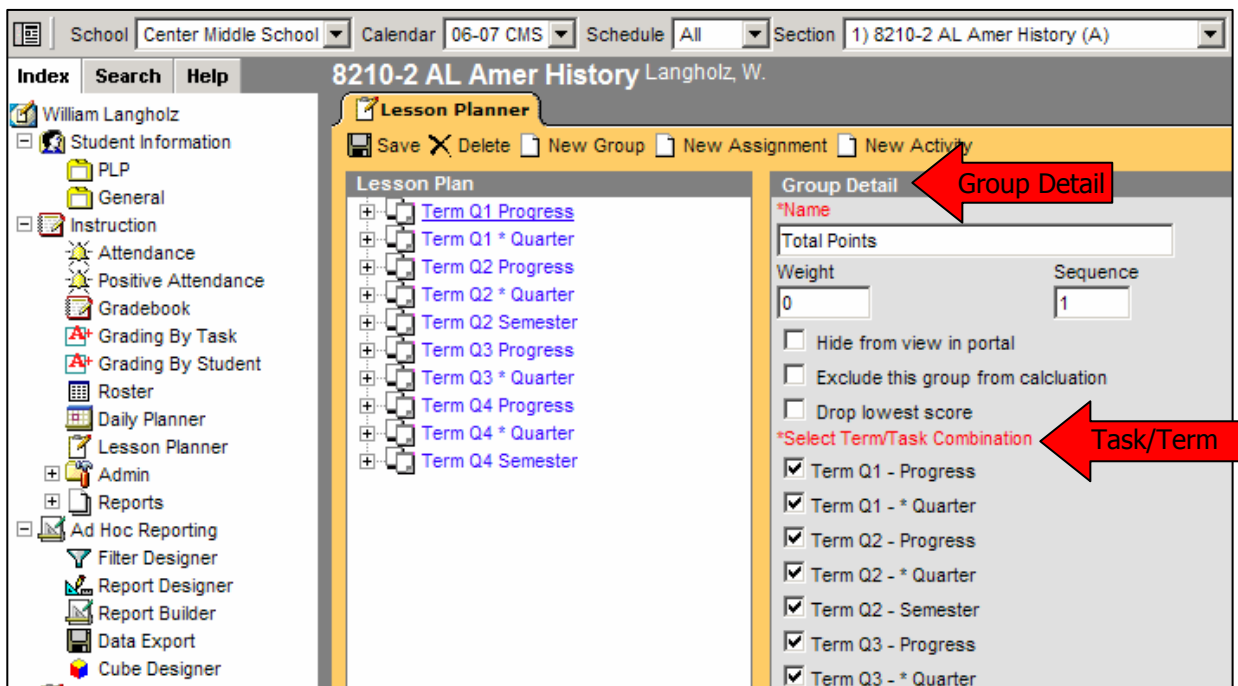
School Center Middle School Calendar 06-07 CMS Schedule All Section 1) 8210-2 AL Amer History (A)

Index Search Help

William Langholz
Student Information
PLP
General
Instruction
Attendance
Positive Attendance
Gradebook
Grading By Task
Grading By Student
Roster
Daily Planner
Lesson Planner
Admin
Reports
Ad Hoc Reporting
Filter Designer
Report Designer
Report Builder
Data Export
Cube Designer

8210-2 AL Amer History Langholz, W.

Lesson Planner

Save Delete New Group New Assignment New Activity

Lesson Plan
Term Q1 Progress
Term Q1 * Quarter
Term Q2 Progress
Term Q2 * Quarter
Term Q2 Semester
Term Q3 Progress
Term Q3 * Quarter
Term Q4 Progress
Term Q4 * Quarter
Term Q4 Semester

Group Detail
Group Detail
*Name
Total Points
Weight
0
Sequence
1
Hide from view in portal
Exclude this group from calcluation
Drop lowest score
*Select Term/Task Combination
Task/Term
Term Q1 - Progress
Term Q1 - * Quarter
Term Q2 - Progress
Term Q2 - * Quarter
Term Q2 - Semester
Term Q3 - Progress
Term Q3 - * Quarter